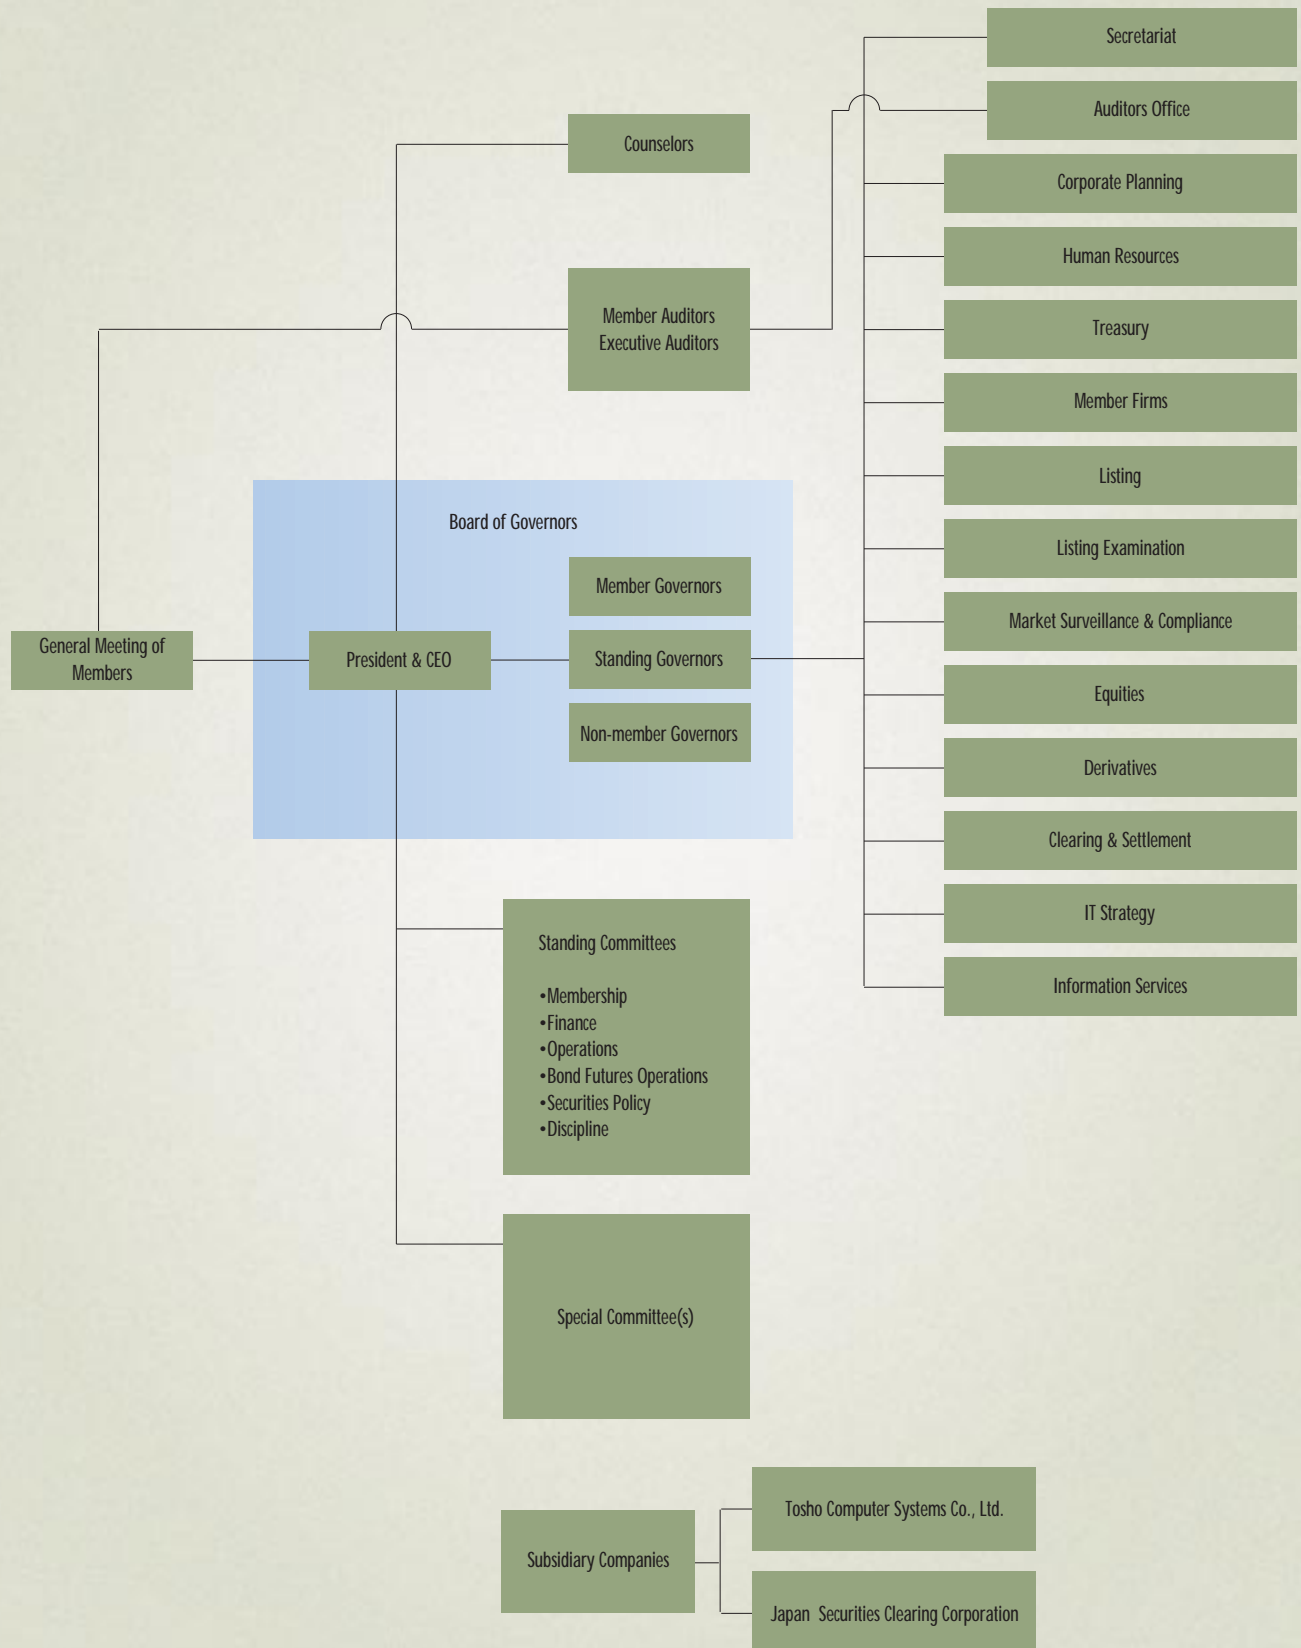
Secretariat

Auditors Office

Counselors

Corporate Planning

Human Resources

Member Auditors
Executive Auditors

Treasury

Member Firms

Listing

Board of Governors

Listing Examination

Member Governors

Market Surveillance & Compliance

General Meeting of Members

President & CEO

Standing Governors

Equities

Non-member Governors

Derivatives

Clearing & Settlement

IT Strategy

Information Services

Standing Committees

•Membership
•Finance
•Operations
•Bond Futures Operations
•Securities Policy
•Discipline

Special Committee(s)

Subsidiary Companies

Tosho Computer Systems Co., Ltd.

Japan Securities Clearing Corporation